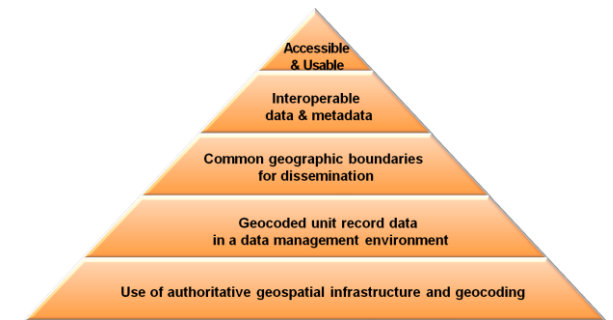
Accessible & Usable

Interoperable data & metadata

Common geographic boundaries for dissemination

Geocoded unit record data in a data management environment

Use of authoritative geospatial infrastructure and geocoding